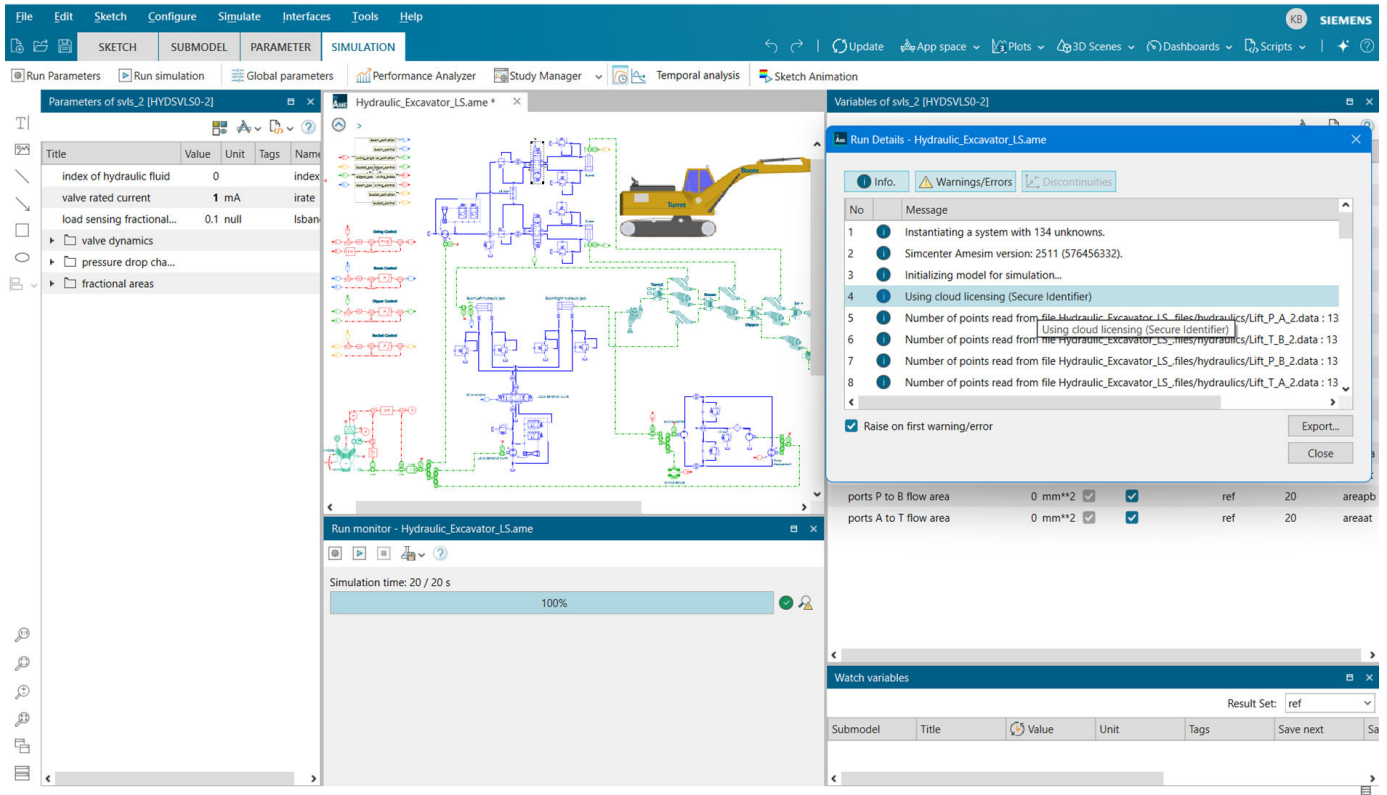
File Edit Sketch Configure Simulate Interfaces Tools Help
KB SIEMENS

SKETCH SUBMODEL PARAMETER SIMULATION

Update App space Plots 3D Scenes Dashboards Scripts

Run Parameters Run simulation Global parameters Performance Analyzer Study Manager Temporal analysis Sketch Animation

Parameters of svls_2 [HYDSVLS0-2]

| Title | Value | Unit | Tags | Name |
|---|---|---|---|---|
| index of hydraulic fluid | 0 | | | index |
| valve rated current | 1 | mA | | irate |
| load sensing fractional... | 0.1 | null | | lsban |
| valve dynamics | | | | |
| pressure drop cha... | | | | |
| fractional areas | | | | |

Hydraulic_Excavator_LS.ame *

Boom
Turret
Swing Control
Boom Control
Dipper Control
Bucket Control
Dipper

Variables of svls_2 [HYDSVLS0-2]

Run Details - Hydraulic_Excavator_LS.ame

Info. Warnings/Errors Discontinuities

| No | | Message |
|---|---|---|
| 1 | i | Instantiating a system with 134 unknowns. |
| 2 | i | Simcenter Amesim version: 2511 (576456332). |
| 3 | i | Initializing model for simulation... |
| 4 | i | Using cloud licensing (Secure Identifier) |
| 5 | i | Number of points read from file Hydraulic_Excavator_LS_.files/hydraulics/Lift_P_A_2.data : 13 |
| 6 | i | Number of points read from file Hydraulic_Excavator_LS_.files/hydraulics/Lift_T_B_2.data : 13 |
| 7 | i | Number of points read from file Hydraulic_Excavator_LS_.files/hydraulics/Lift_P_B_2.data : 13 |
| 8 | i | Number of points read from file Hydraulic_Excavator_LS_.files/hydraulics/Lift_T_A_2.data : 13 |

Using cloud licensing (Secure Identifier)

Raise on first warning/error
Export...
Close

| ports P to B flow area | 0 | mm**2 | | | ref | 20 | areapb |
|---|---|---|---|---|---|---|---|
| ports A to T flow area | 0 | mm**2 | | | ref | 20 | areaat |

Run monitor - Hydraulic_Excavator_LS.ame

Simulation time: 20 / 20 s
100%

Watch variables
Result Set: ref

| Submodel | Title | Value | Unit | Tags | Save next | Sa |
|---|---|---|---|---|---|---|